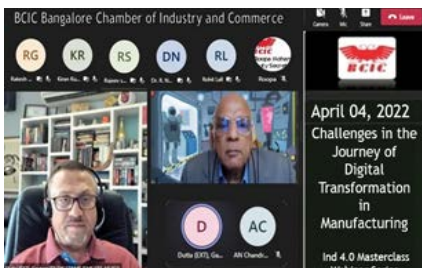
BCIC Bangalore Chamber of Industry and Commerce

Camera Mic Share Leave

RG KR RS DN RL

Rakesh ... Kiran Ku... Rajeev ... Dr. R. N... Rohit Lall Roopa

BCIC

April 04, 2022

Challenges in the Journey of Digital Transformation in Manufacturing

Ind 4.0 Masterclass

D AC

Dutta (EXT), Ga... Alli Chandr...